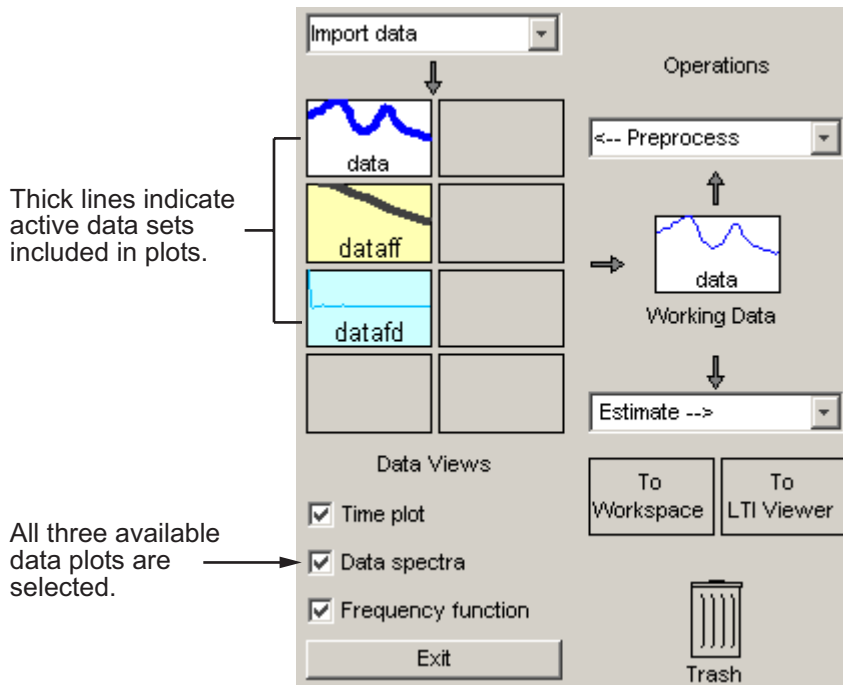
Import data

Operations

data

<-- Preprocess

Thick lines indicate active data sets included in plots.

dataff

data

Working Data

datafd

Estimate -->

Data Views

To Workspace

To LTI Viewer

Time plot

All three available data plots are selected.

Data spectra

Frequency function

Exit

Trash